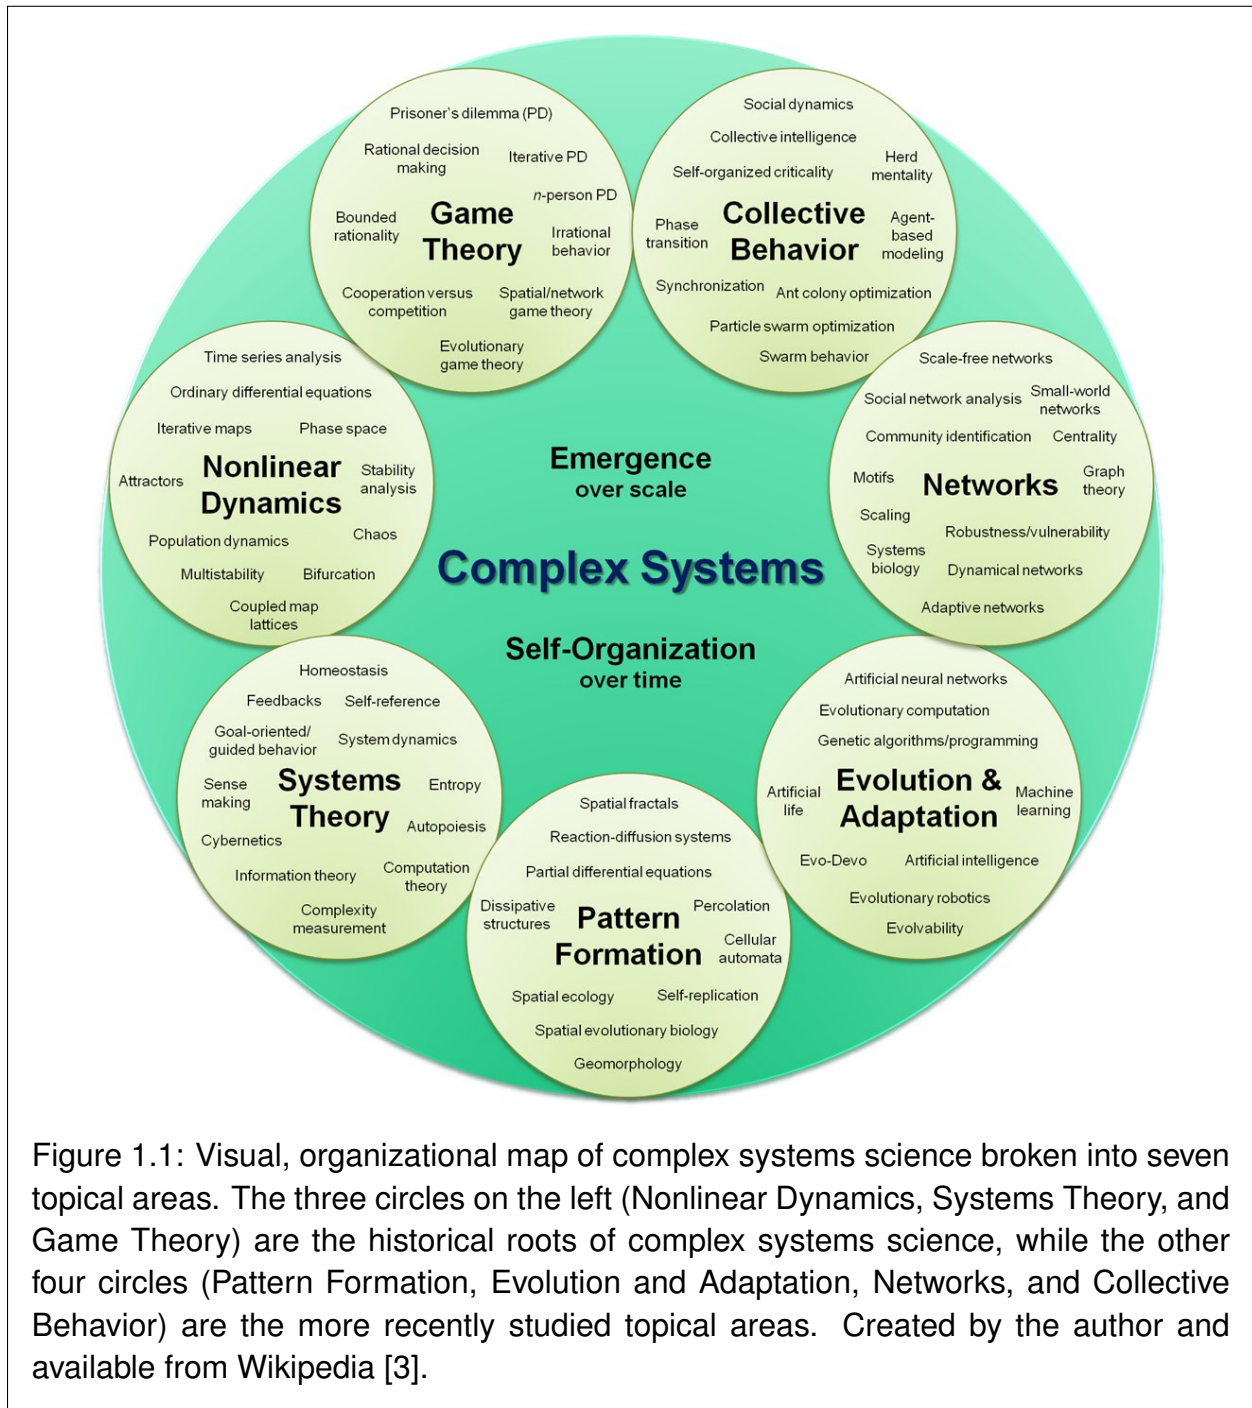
Game Theory

Prisoner's dilemma (PD)
Rational decision making
Iterative PD
n-person PD
Bounded rationality
Irrational behavior
Cooperation versus competition
Spatial/network game theory
Evolutionary game theory

Collective Behavior

Social dynamics
Collective intelligence
Self-organized criticality
Herd mentality
Phase transition
Agent-based modeling
Synchronization
Ant colony optimization
Particle swarm optimization
Swarm behavior

Networks

Scale-free networks
Social network analysis
Small-world networks
Community identification
Centrality
Motifs
Graph theory
Scaling
Robustness/vulnerability
Systems biology
Dynamical networks
Adaptive networks

Evolution & Adaptation

Artificial neural networks
Evolutionary computation
Genetic algorithms/programming
Artificial life
Machine learning
Evo-Devo
Artificial intelligence
Evolutionary robotics
Evolvability

Pattern Formation

Spatial fractals
Reaction-diffusion systems
Partial differential equations
Dissipative structures
Percolation
Cellular automata
Spatial ecology
Self-replication
Spatial evolutionary biology
Geomorphology

Systems Theory

Homeostasis
Feedbacks
Self-reference
Goal-oriented/ guided behavior
System dynamics
Sense making
Entropy
Cybernetics
Autopoiesis
Information theory
Computation theory
Complexity measurement

Nonlinear Dynamics

Time series analysis
Ordinary differential equations
Iterative maps
Phase space
Attractors
Stability analysis
Population dynamics
Chaos
Multistability
Bifurcation
Coupled map lattices

Emergence over scale

Complex Systems

Self-Organization over time

Figure 1.1: Visual, organizational map of complex systems science broken into seven topical areas. The three circles on the left (Nonlinear Dynamics, Systems Theory, and Game Theory) are the historical roots of complex systems science, while the other four circles (Pattern Formation, Evolution and Adaptation, Networks, and Collective Behavior) are the more recently studied topical areas. Created by the author and available from Wikipedia [3].